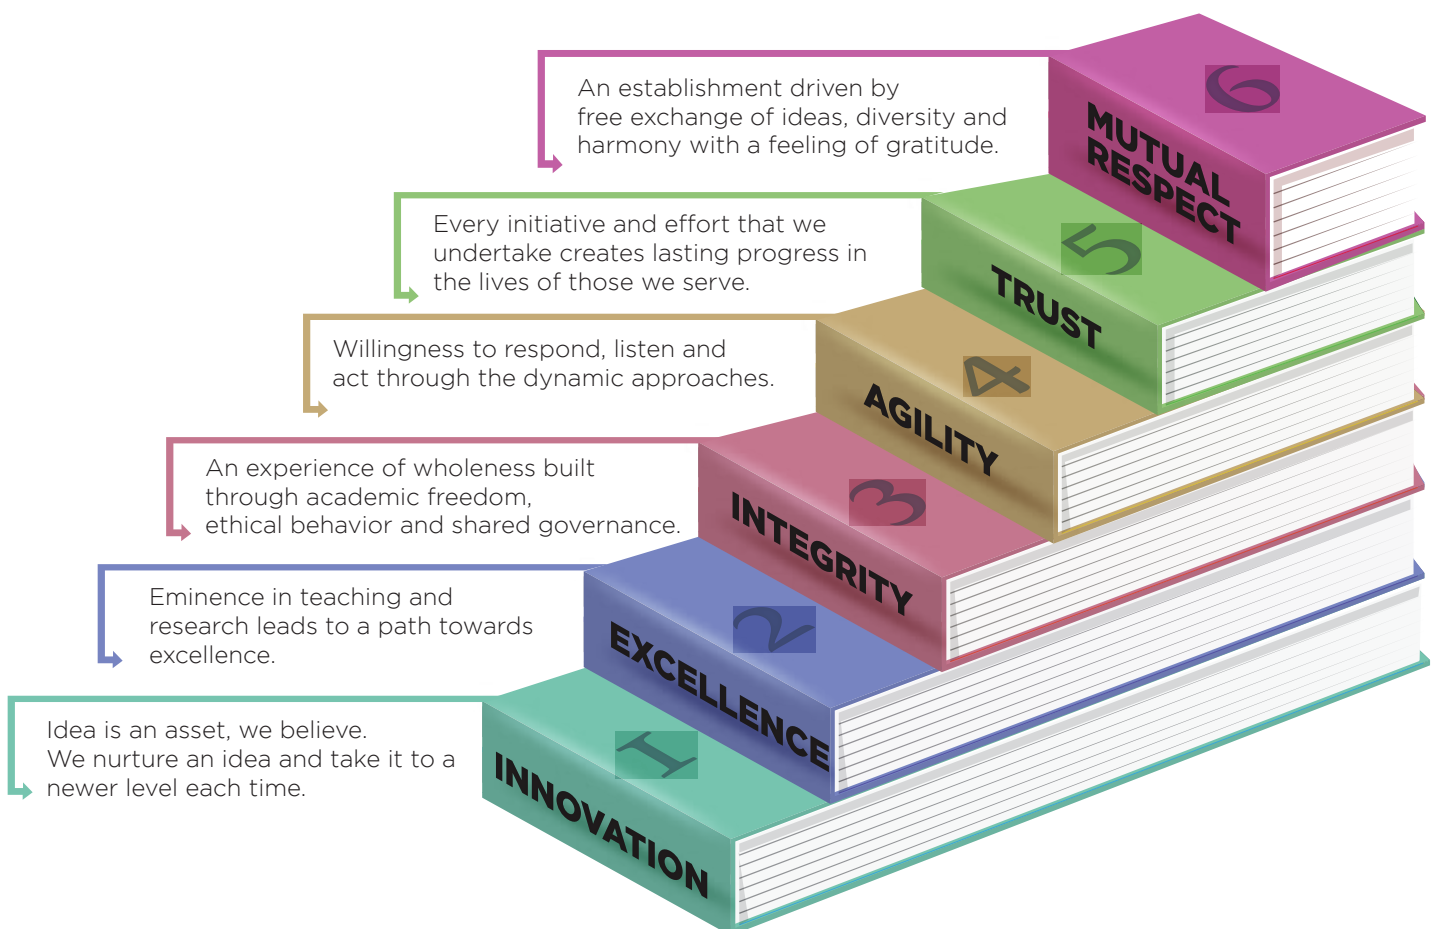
An establishment driven by free exchange of ideas, diversity and harmony with a feeling of gratitude.

6
MUTUAL RESPECT

Every initiative and effort that we undertake creates lasting progress in the lives of those we serve.

5
TRUST

Willingness to respond, listen and act through the dynamic approaches.

4
AGILITY

An experience of wholeness built through academic freedom, ethical behavior and shared governance.

3
INTEGRITY

Eminence in teaching and research leads to a path towards excellence.

2
EXCELLENCE

Idea is an asset, we believe. We nurture an idea and take it to a newer level each time.

1
INNOVATION